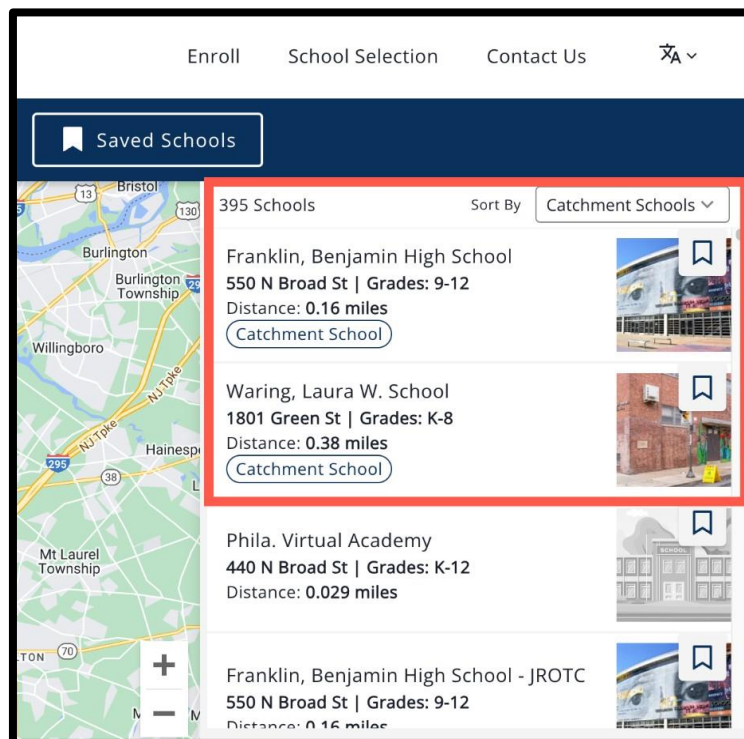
Enroll School Selection Contact Us

Saved Schools

13 Bristol 130 Burlington Burlington Township Willingboro NJ Tpke NJ Tpke 295 38 Hainesp Mt Laurel Township 70 TON

+
−

395 Schools Sort By Catchment Schools

Franklin, Benjamin High School
550 N Broad St | Grades: 9-12
Distance: 0.16 miles
Catchment School

Waring, Laura W. School
1801 Green St | Grades: K-8
Distance: 0.38 miles
Catchment School

Phila. Virtual Academy
440 N Broad St | Grades: K-12
Distance: 0.029 miles

SCHOOL

Franklin, Benjamin High School - JROTC
550 N Broad St | Grades: 9-12
Distance: 0.16 miles